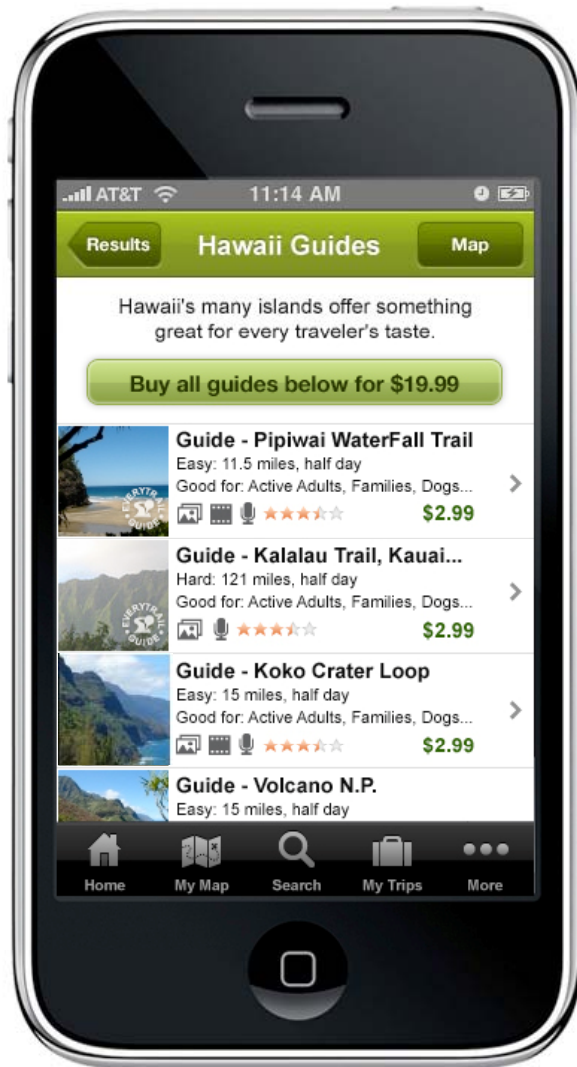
AT&T 11:14 AM

Results

Hawaii Guides

Map

Hawaii's many islands offer something great for every traveler's taste.

Buy all guides below for $19.99

EVERYTRAIL GUIDE

Guide - Pipiwai WaterFall Trail
Easy: 11.5 miles, half day
Good for: Active Adults, Families, Dogs...
$2.99

EVERYTRAIL GUIDE

Guide - Kalalau Trail, Kauai...
Hard: 121 miles, half day
Good for: Active Adults, Families, Dogs...
$2.99

Guide - Koko Crater Loop
Easy: 15 miles, half day
Good for: Active Adults, Families, Dogs...
$2.99

Guide - Volcano N.P.
Easy: 15 miles, half day

Home
My Map
Search
My Trips
More